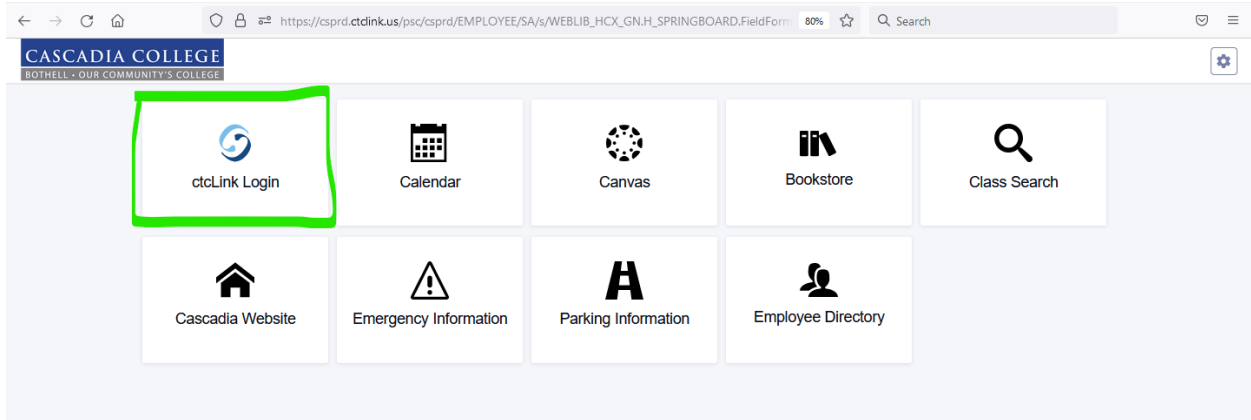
https://csprd.ctclink.us/psc/csprd/EMPLOYEE/SA/s/WEBLIB_HCX_GN.H_SPRINGBOARD.FieldForm 80% Search

CASCADIA COLLEGE
BOTHELL • OUR COMMUNITY'S COLLEGE

ctcLink Login

Calendar

Canvas

Bookstore

Class Search

Cascadia Website

Emergency Information

Parking Information

Employee Directory